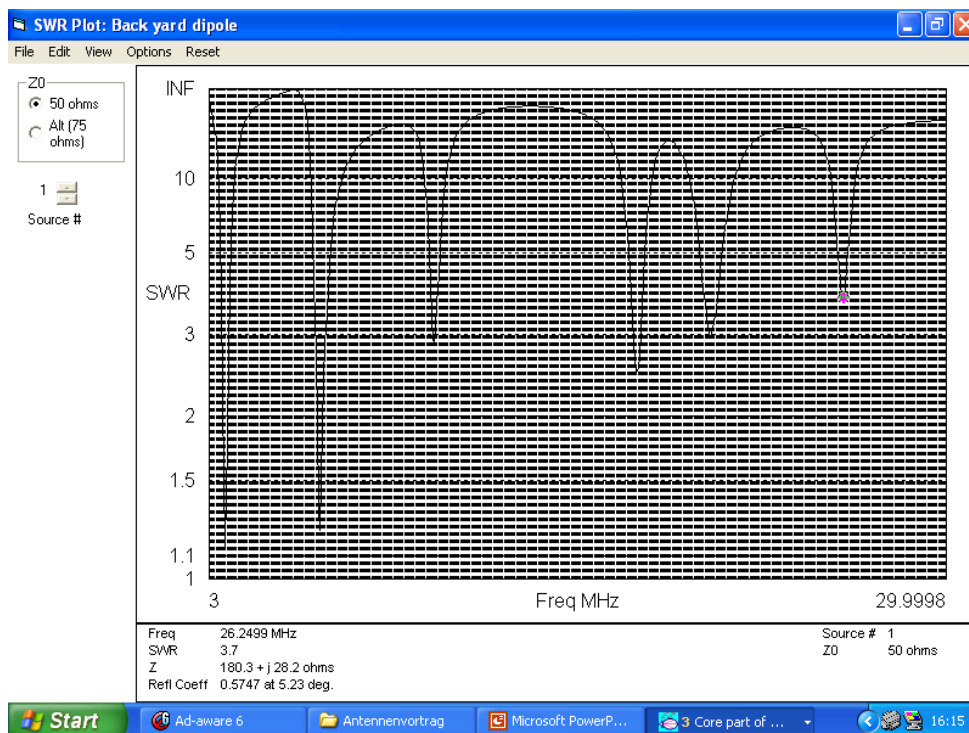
SWR Plot: Back yard dipole

File Edit View Options Reset

Z0
50 ohms
Alt (75 ohms)

1
Source #

INF
10
5
SWR
3
2
1.5
1.1
1

3
Freq MHz
29.9998

Freq 26.2499 MHz
SWR 3.7
Z 180.3 + j 28.2 ohms
Refl Coeff 0.5747 at 5.23 deg.

Source # 1
Z0 50 ohms

Start
Ad-aware 6
Antennenvortrag
Microsoft PowerP...
3 Core part of ...
16:15